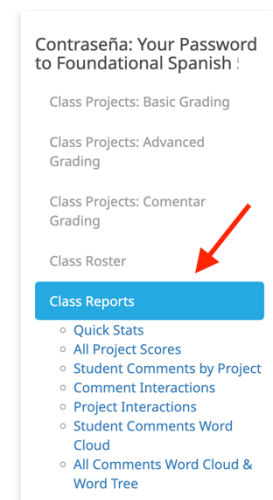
Contraseña: Your Password to Foundational Spanish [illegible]

Class Projects: Basic Grading

Class Projects: Advanced Grading

Class Projects: Comentar Grading

Class Roster

Class Reports

- Quick Stats
- All Project Scores
- Student Comments by Project
- Comment Interactions
- Project Interactions
- Student Comments Word Cloud
- All Comments Word Cloud & Word Tree